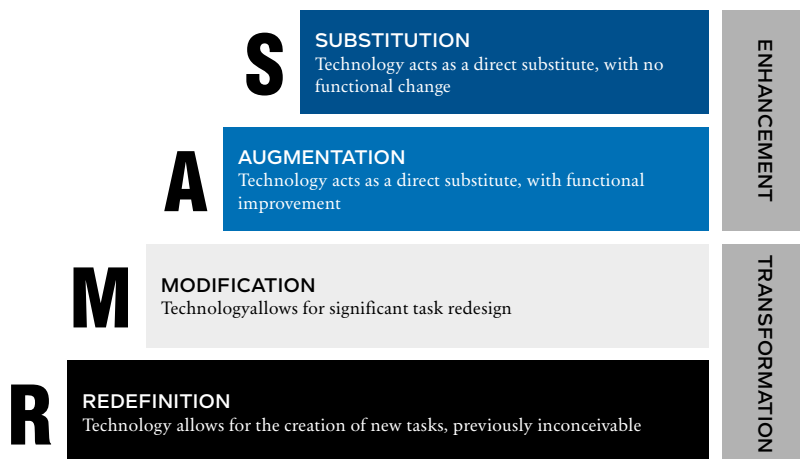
S
SUBSTITUTION
Technology acts as a direct substitute, with no functional change

A
AUGMENTATION
Technology acts as a direct substitute, with functional improvement

M
MODIFICATION
Technologyallows for significant task redesign

R
REDEFINITION
Technology allows for the creation of new tasks, previously inconceivable

ENHANCEMENT

TRANSFORMATION